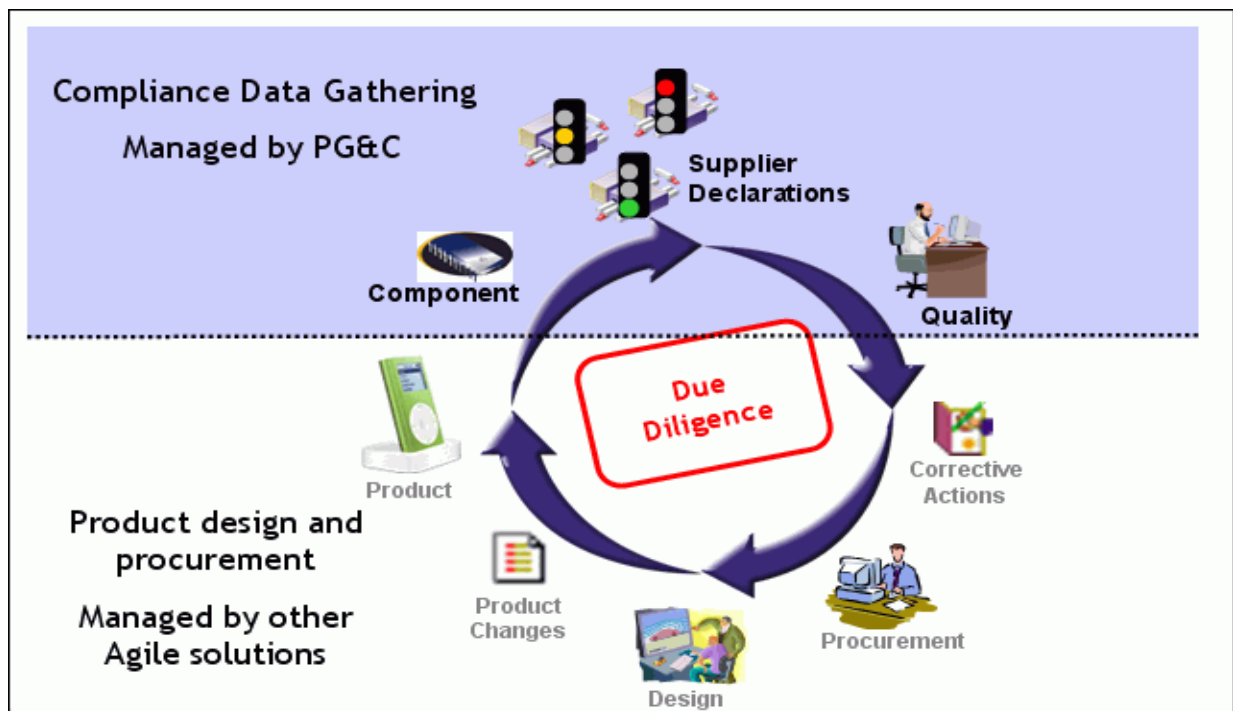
Compliance Data Gathering

Managed by PG&C

Supplier Declarations

Component

Quality

Due Diligence

Product

Corrective Actions

Product design and procurement

Managed by other Agile solutions

Product Changes

Procurement

Design